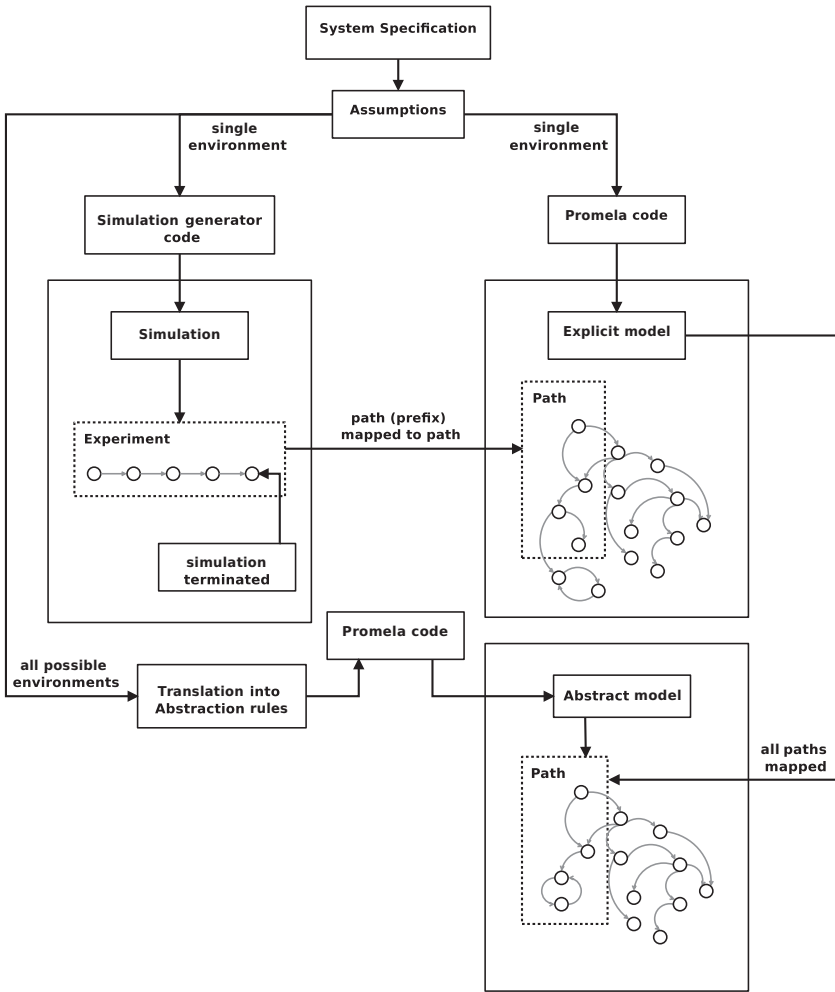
System Specification

Assumptions

single environment

single environment

Simulation generator code

Promela code

Simulation

Explicit model

Path

path (prefix) mapped to path

Experiment

simulation terminated

Promela code

all possible environments

Translation into Abstraction rules

Abstract model

all paths mapped

Path